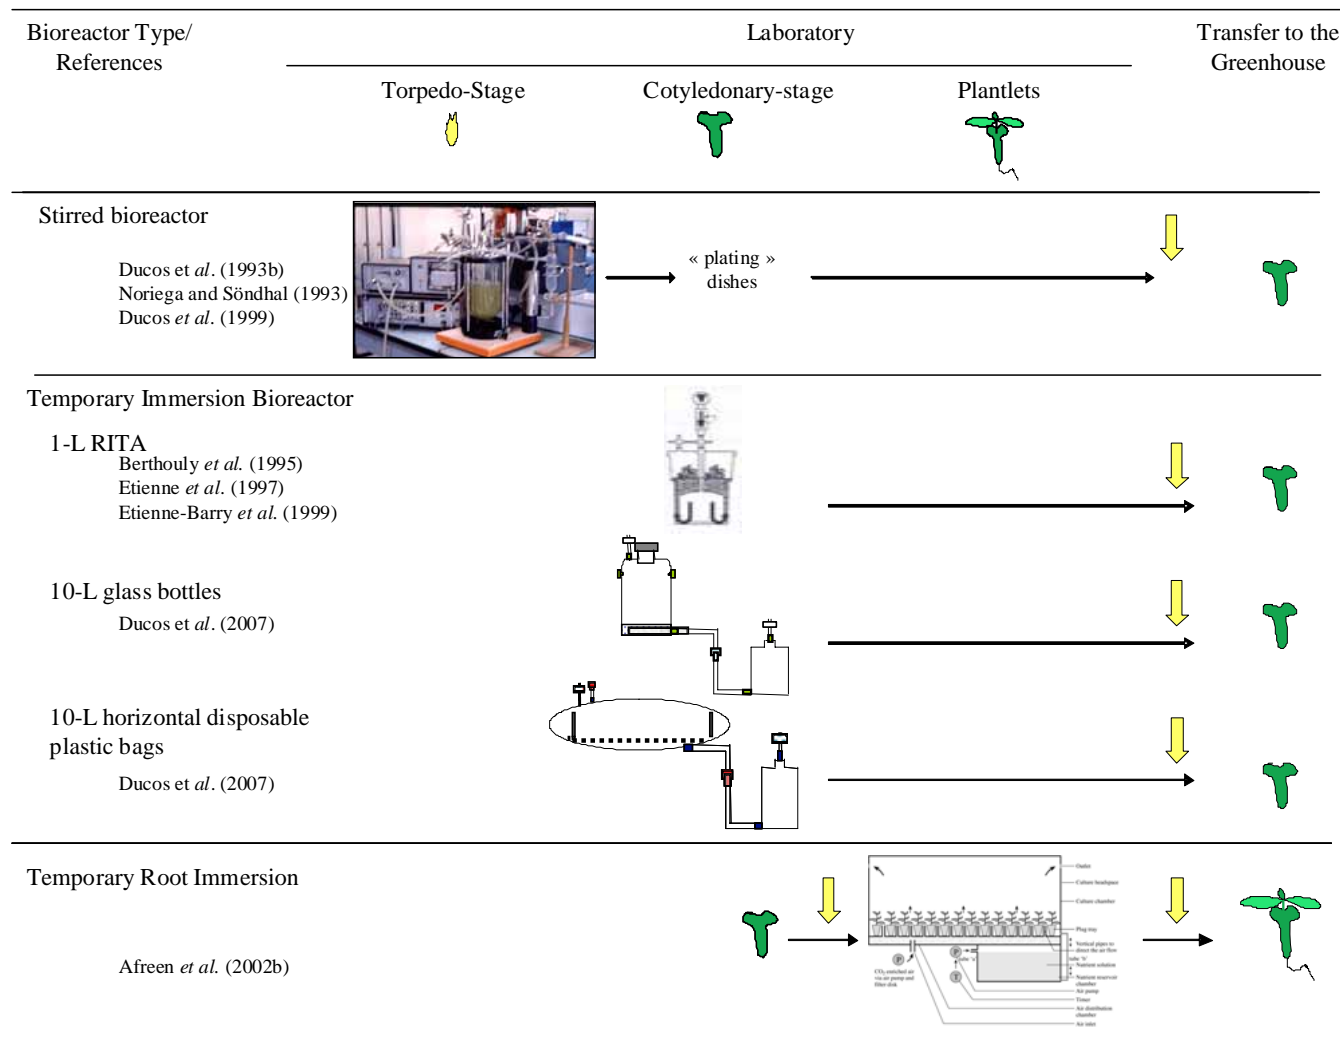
Bioreactor Type/ References

Laboratory

Transfer to the Greenhouse

Torpedo-Stage

Cotyledonary-stage

Plantlets

Stirred bioreactor

Ducos et *al*. (1993b)
Noriega and Söndhal (1993)
Ducos *et al*. (1999)

« plating » dishes

Temporary Immersion Bioreactor

1-L RITA
Berthouly *et al.* (1995)
Etienne *et al*. (1997)
Etienne-Barry *et al.* (1999)

10-L glass bottles
Ducos et *al*. (2007)

10-L horizontal disposable plastic bags
Ducos et *al*. (2007)

Temporary Root Immersion

Afreen *et al.* (2002b)

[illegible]